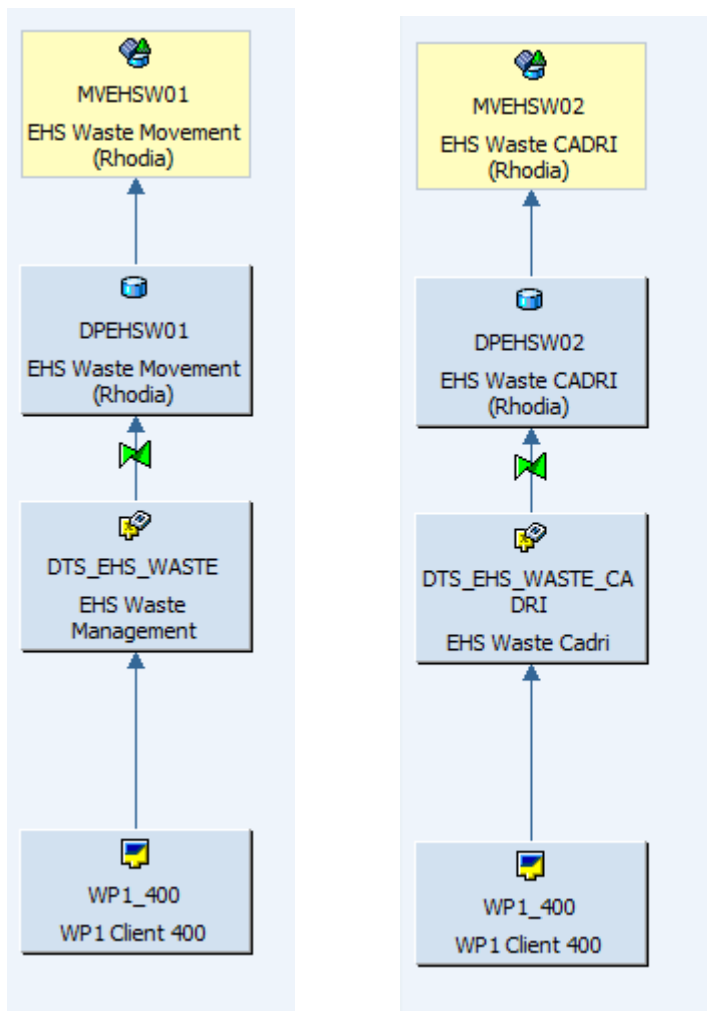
MVEHSW01
EHS Waste Movement (Rhodia)

DPEHSW01
EHS Waste Movement (Rhodia)

DTS_EHS_WASTE
EHS Waste Management

WP1_400
WP1 Client 400

MVEHSW02
EHS Waste CADRI (Rhodia)

DPEHSW02
EHS Waste CADRI (Rhodia)

DTS_EHS_WASTE_CADRI
EHS Waste Cadri

WP1_400
WP1 Client 400